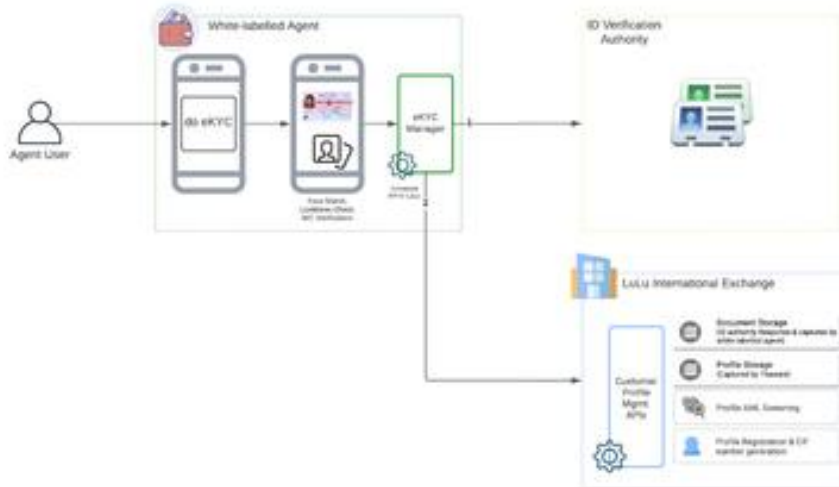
White-labelled Agent

ID Verification Authority

Agent User

do eKYC

eKYC Manager

Face Match, Liveliness Check, NFC Verification

Compute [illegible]

LuLu International Exchange

Customer Profile Mgmt APIs

Document Storage
ID authority response & captures by white labelled agent

Profile Storage
Captured by Txwaard

Profile AML Screening

Profile Registration & CIF number generation